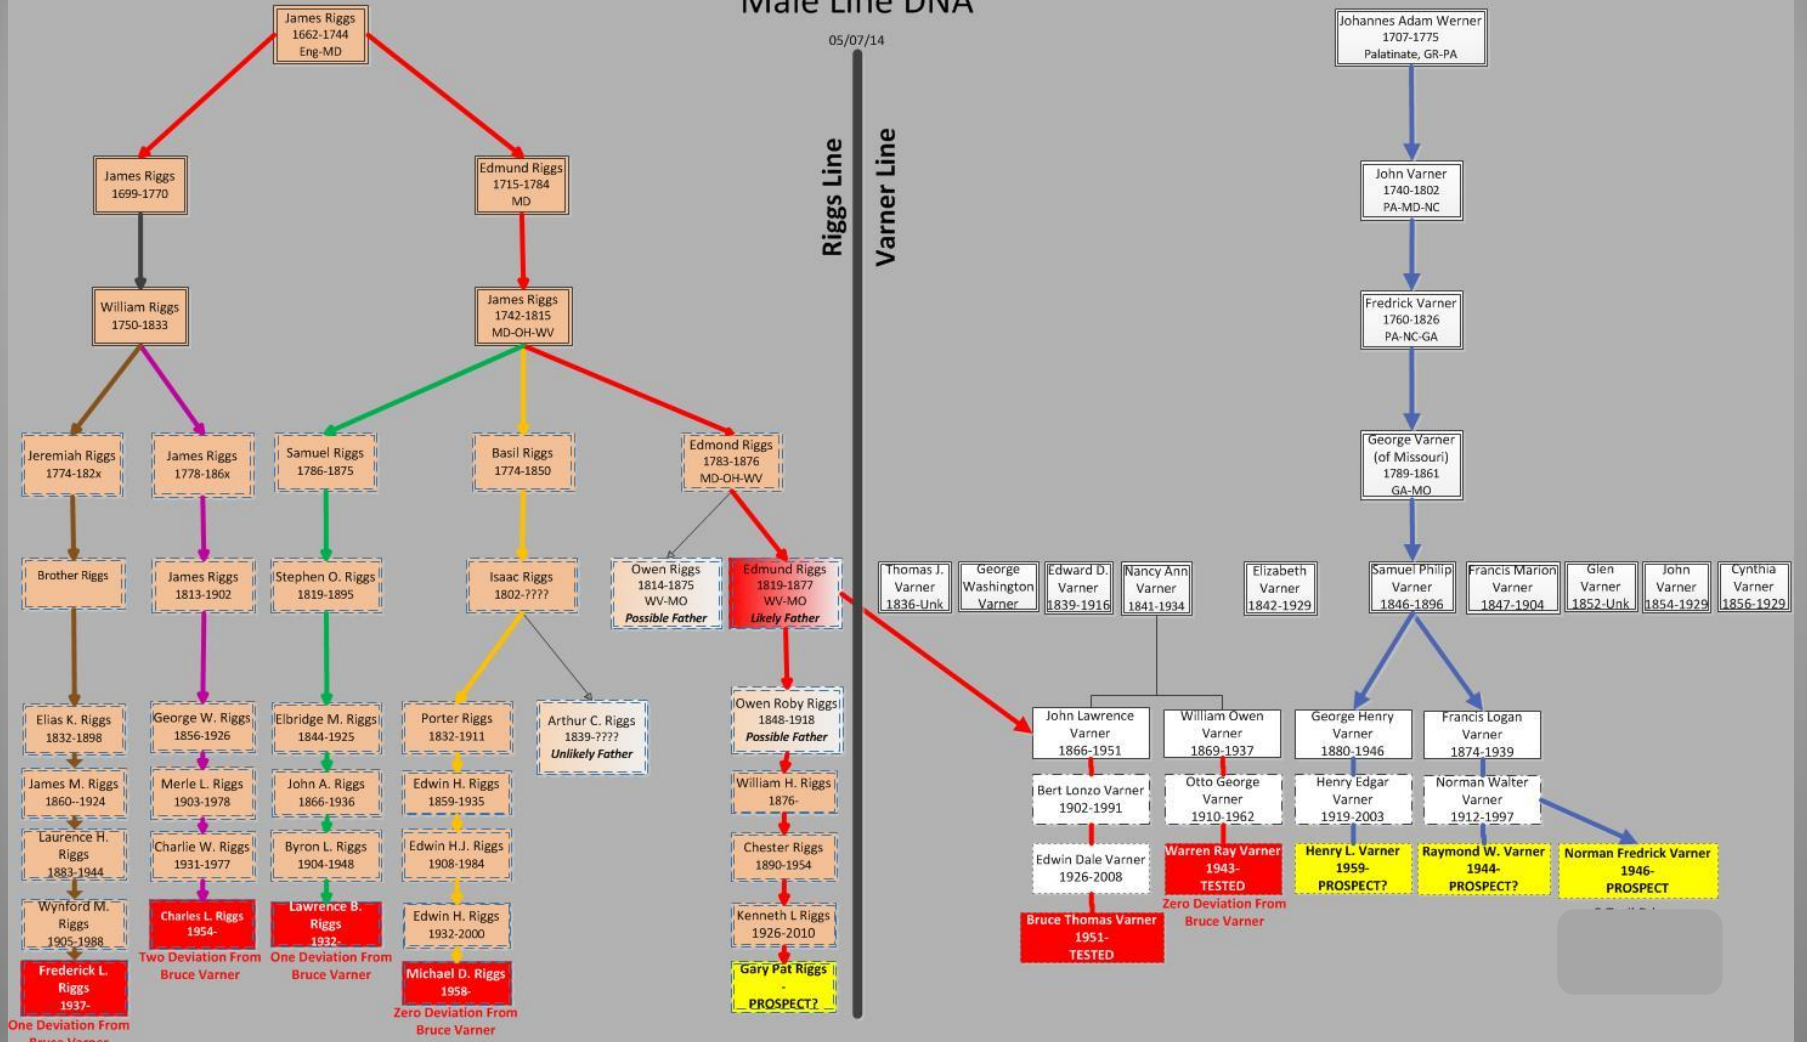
Male Line DNA

05/07/14

Riggs Line

Varner Line

James Riggs
1662-1744
Eng-MD

James Riggs
1699-1770

Edmond Riggs
1715-1784
MD

William Riggs
1750-1833

James Riggs
1742-1815
MD-OH-WV

Jeremiah Riggs
1774-182x

James Riggs
1778-186x

Samuel Riggs
1786-1875

Basil Riggs
1774-1850

Edmond Riggs
1783-1876
MD-OH-WV

Brother Riggs

James Riggs
1813-1902

Stephen O. Riggs
1819-1895

Isaac Riggs
1802-????

Owen Riggs
1814-1875
WV-MO
Possible Father

Edmund Riggs
1819-1877
WV-MO
Likely Father

Elias K. Riggs
1832-1898

George W. Riggs
1856-1926

Elbridge M. Riggs
1844-1925

Porter Riggs
1832-1911

Arthur C. Riggs
1839-????
Unlikely Father

Owen Roby Riggs
1848-1918
Possible Father

James M. Riggs
1860--1924

Merle L. Riggs
1903-1978

John A. Riggs
1866-1936

Edwin H. Riggs
1859-1935

William H. Riggs
1876-

Laurence H. Riggs
1883-1944

Charlie W. Riggs
1931-1977

Byron L. Riggs
1904-1948

Edwin H.J. Riggs
1908-1984

Chester Riggs
1890-1954

Wynford M. Riggs
1905-1988

Charles L. Riggs
1954-
Two Deviation From Bruce Varner

Lawrence B. Riggs
1932-
One Deviation From Bruce Varner

Edwin H. Riggs
1932-2000

Kenneth L Riggs
1926-2010

Frederick L. Riggs
1937-
One Deviation From Bruce Varner

Michael D. Riggs
1958-
Zero Deviation From Bruce Varner

Gary Pat Riggs
-
PROSPECT?

Johannes Adam Werner
1707-1775
Palatinate, GR-PA

John Varner
1740-1802
PA-MD-NC

Fredrick Varner
1760-1826
PA-NC-GA

George Varner
(of Missouri)
1789-1861
GA-MO

Thomas J. Varner
1836-Unk

George Washington Varner

Edward D. Varner
1839-1916

Nancy Ann Varner
1841-1934

Elizabeth Varner
1842-1929

Samuel Philip Varner
1846-1896

Francis Marion Varner
1847-1904

Glen Varner
1852-Unk

John Varner
1854-1929

Cynthia Varner
1856-1929

John Lawrence Varner
1866-1951

William Owen Varner
1869-1937

George Henry Varner
1880-1946

Francis Logan Varner
1874-1939

Bert Lonzo Varner
1902-1991

Otto George Varner
1910-1962

Henry Edgar Varner
1919-2003

Norman Walter Varner
1912-1997

Edwin Dale Varner
1926-2008

Warren Ray Varner
1943-
TESTED
Zero Deviation From Bruce Varner

Henry L. Varner
1959-
PROSPECT?

Raymond W. Varner
1944-
PROSPECT?

Norman Fredrick Varner
1946-
PROSPECT

Bruce Thomas Varner
1951-
TESTED